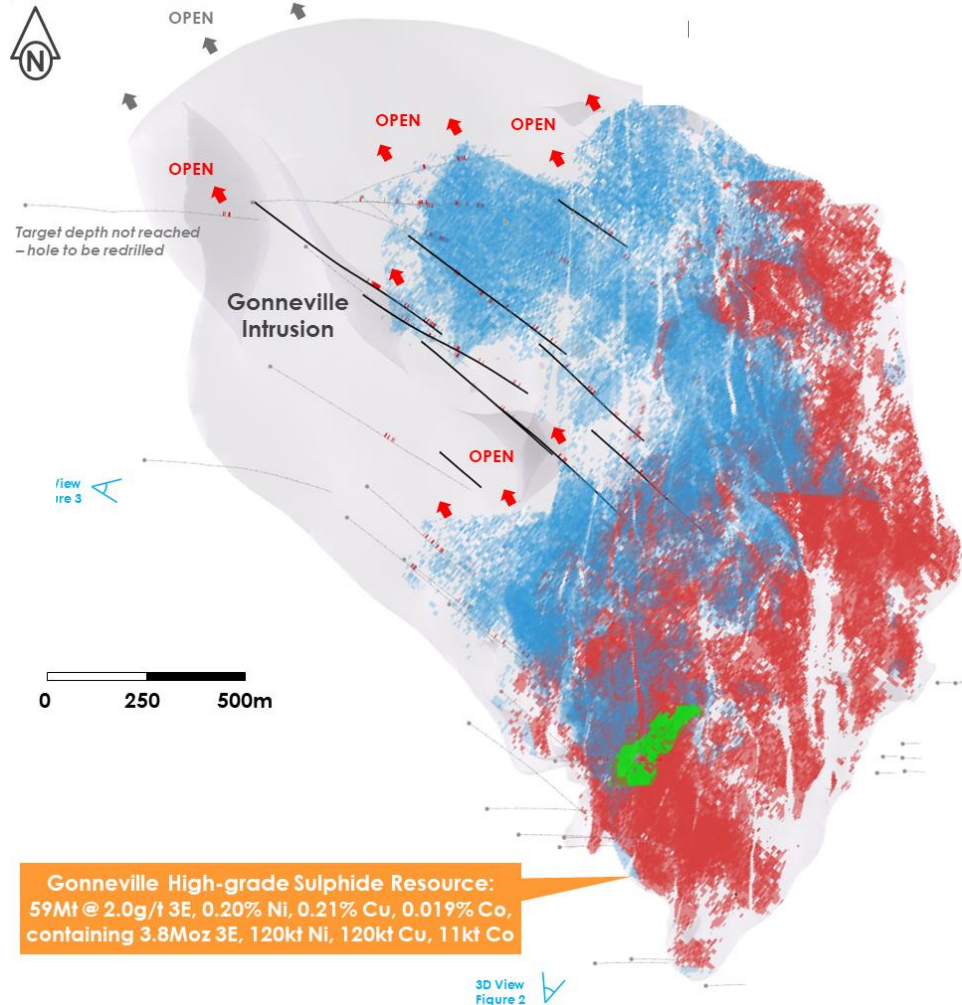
OPEN

N

OPEN

OPEN

OPEN

Target depth not reached – hole to be redrilled

Gonneville Intrusion

OPEN

View ure 3

0 250 500m

Gonneville High-grade Sulphide Resource: 59Mt @ 2.0g/t 3E, 0.20% Ni, 0.21% Cu, 0.019% Co, containing 3.8Moz 3E, 120kt Ni, 120kt Cu, 11kt Co

3D View Figure 2